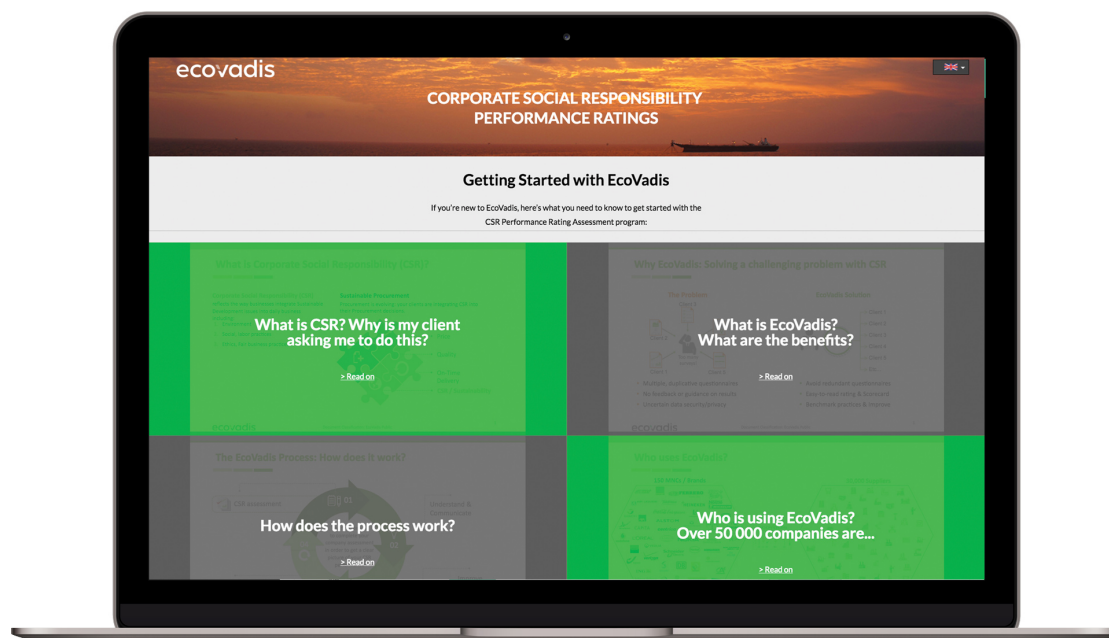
ecovadis

CORPORATE SOCIAL RESPONSIBILITY PERFORMANCE RATINGS

Getting Started with EcoVadis

If you're new to EcoVadis, here's what you need to know to get started with the CSR Performance Rating Assessment program:

What is CSR? Why is my client asking me to do this?

> Read on

What is EcoVadis? What are the benefits?

> Read on

How does the process work?

> Read on

Who is using EcoVadis? Over 50 000 companies are...

> Read on